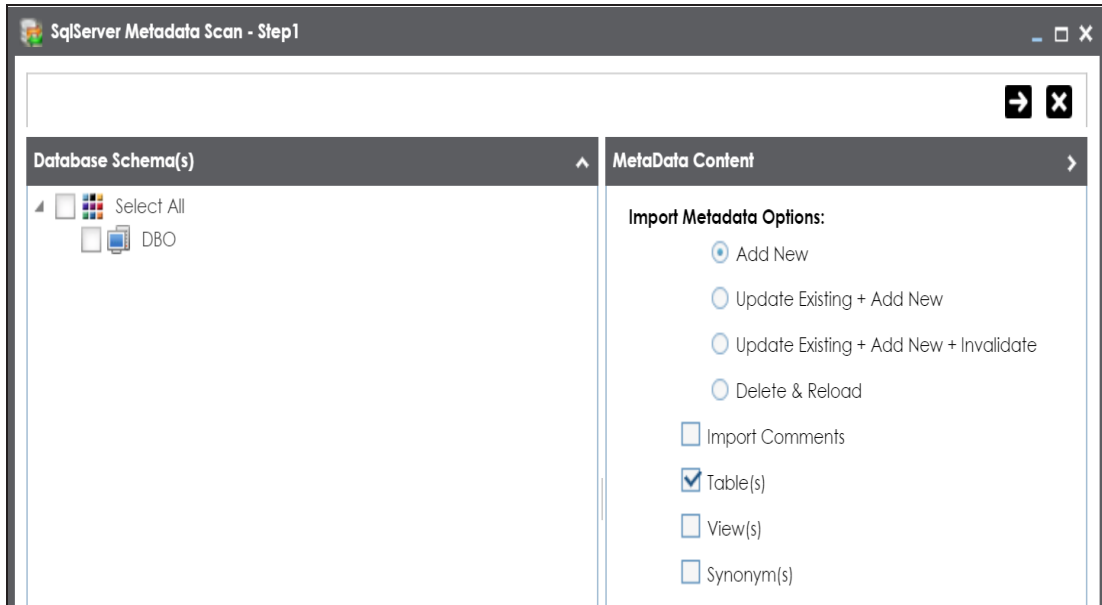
SqlServer Metadata Scan - Step1

Database Schema(s)

Select All

DBO

MetaData Content

Import Metadata Options:

Add New

Update Existing + Add New

Update Existing + Add New + Invalidate

Delete & Reload

Import Comments

Table(s)

View(s)

Synonym(s)